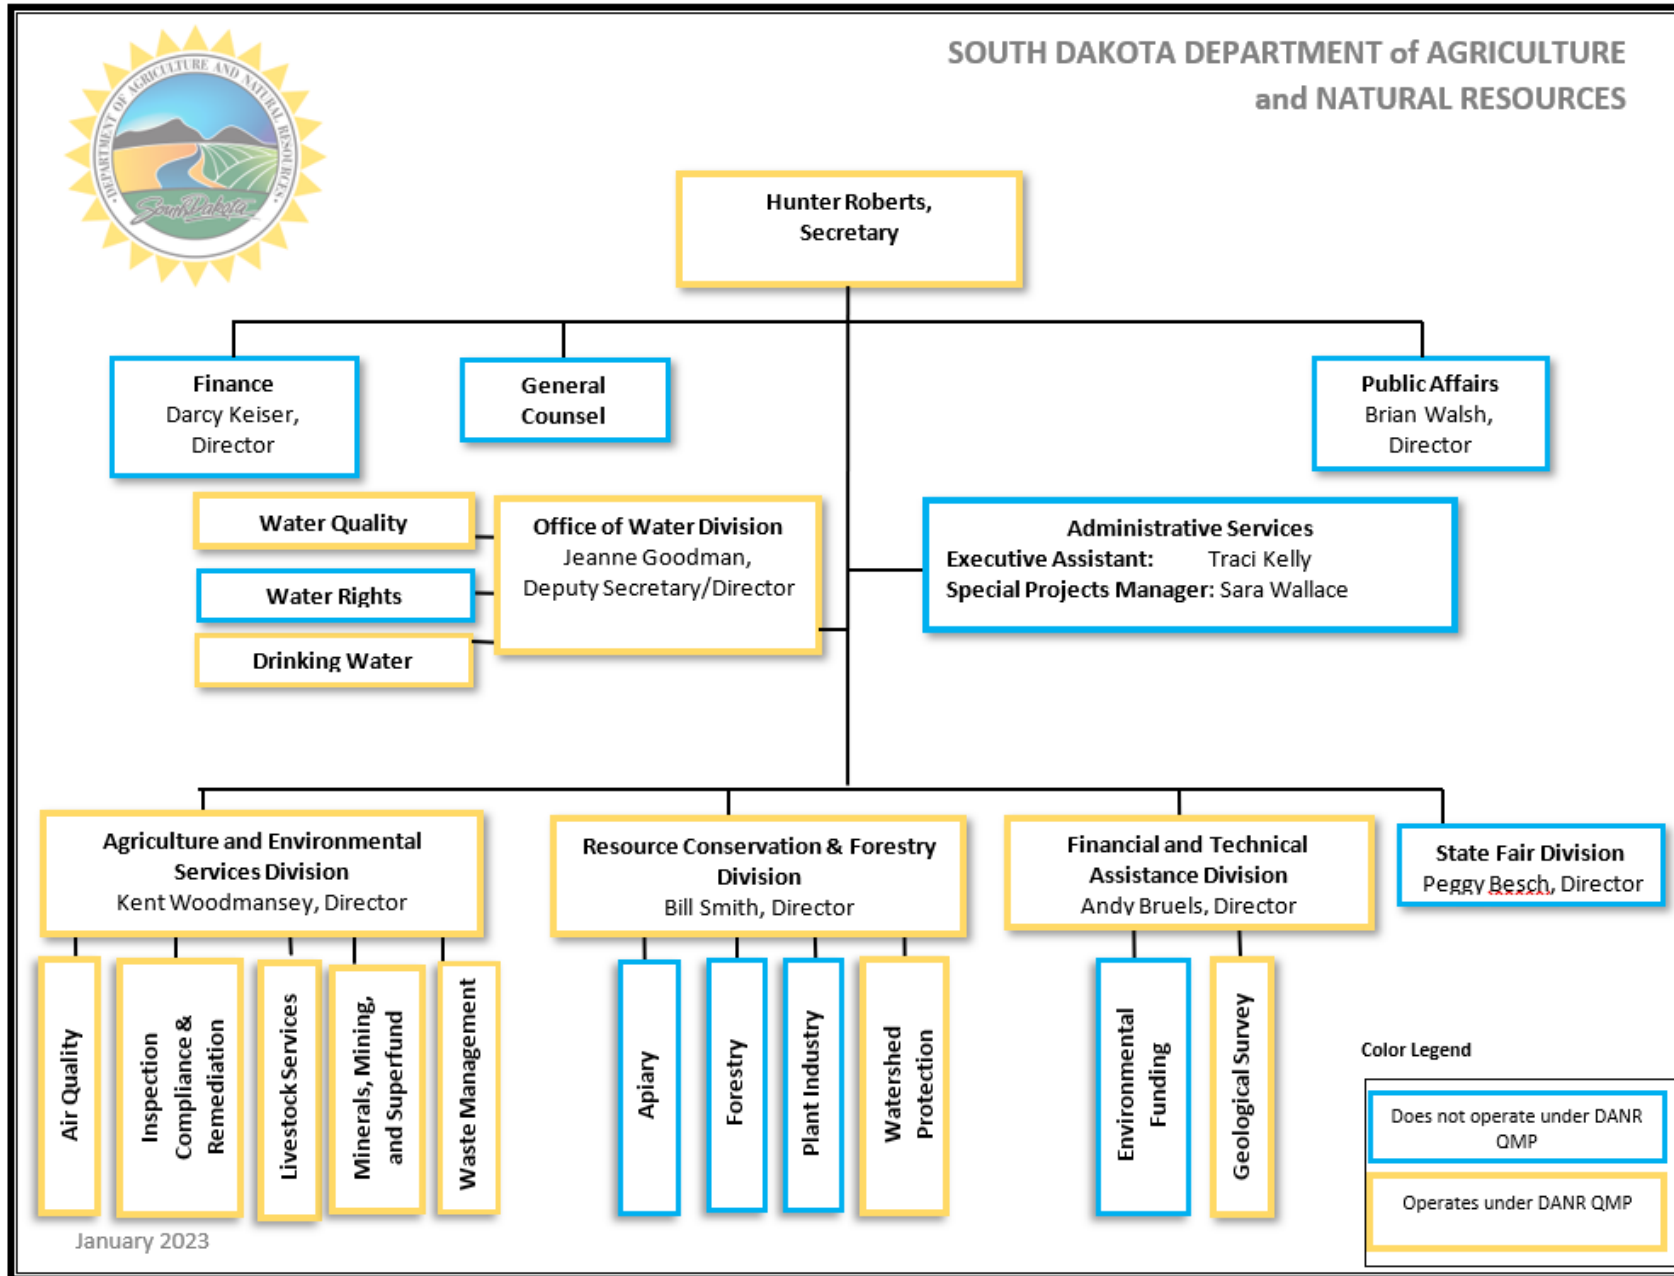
DEPARTMENT OF AGRICULTURE AND NATURAL RESOURCES
South Dakota

SOUTH DAKOTA DEPARTMENT of AGRICULTURE and NATURAL RESOURCES

Hunter Roberts, Secretary

Finance
Darcy Keiser, Director

General Counsel

Public Affairs
Brian Walsh, Director

Water Quality

Water Rights

Drinking Water

Office of Water Division
Jeanne Goodman, Deputy Secretary/Director

Administrative Services
Executive Assistant: Traci Kelly
Special Projects Manager: Sara Wallace

Agriculture and Environmental Services Division
Kent Woodmansey, Director

Resource Conservation & Forestry Division
Bill Smith, Director

Financial and Technical Assistance Division
Andy Bruels, Director

State Fair Division
Peggy Besch, Director

Air Quality

Inspection Compliance & Remediation

Livestock Services

Minerals, Mining, and Superfund

Waste Management

Apiary

Forestry

Plant Industry

Watershed Protection

Environmental Funding

Geological Survey

Color Legend

Does not operate under DANR QMP

Operates under DANR QMP

January 2023